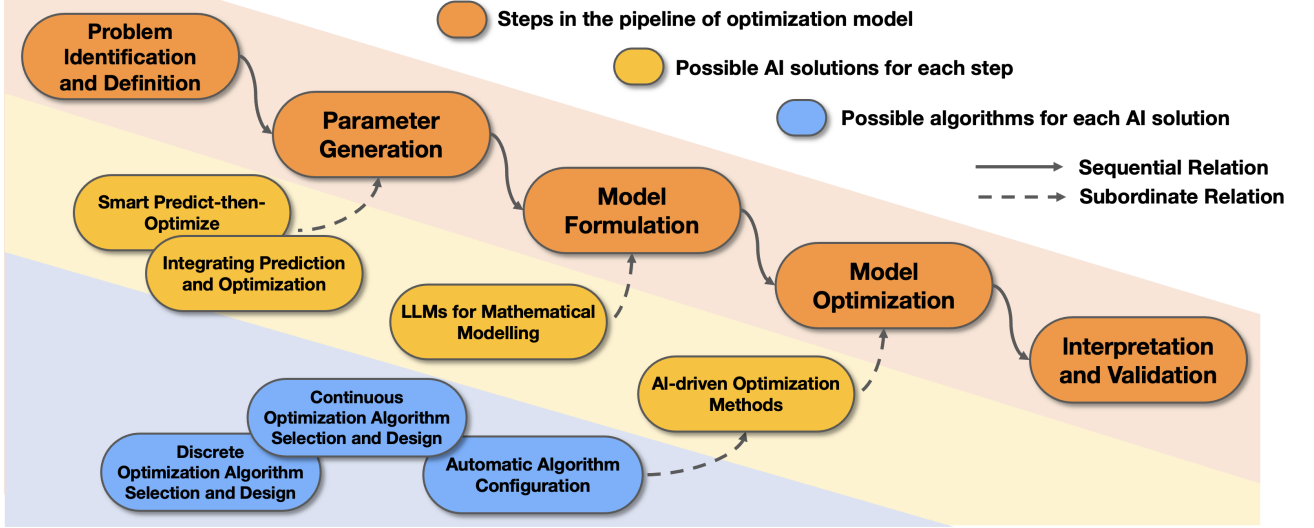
Steps in the pipeline of optimization model

Possible AI solutions for each step

Possible algorithms for each AI solution

Sequential Relation

Subordinate Relation

Problem Identification and Definition

Parameter Generation

Model Formulation

Model Optimization

Interpretation and Validation

Smart Predict-then-Optimize

Integrating Prediction and Optimization

LLMs for Mathematical Modelling

AI-driven Optimization Methods

Continuous Optimization Algorithm Selection and Design

Discrete Optimization Algorithm Selection and Design

Automatic Algorithm Configuration